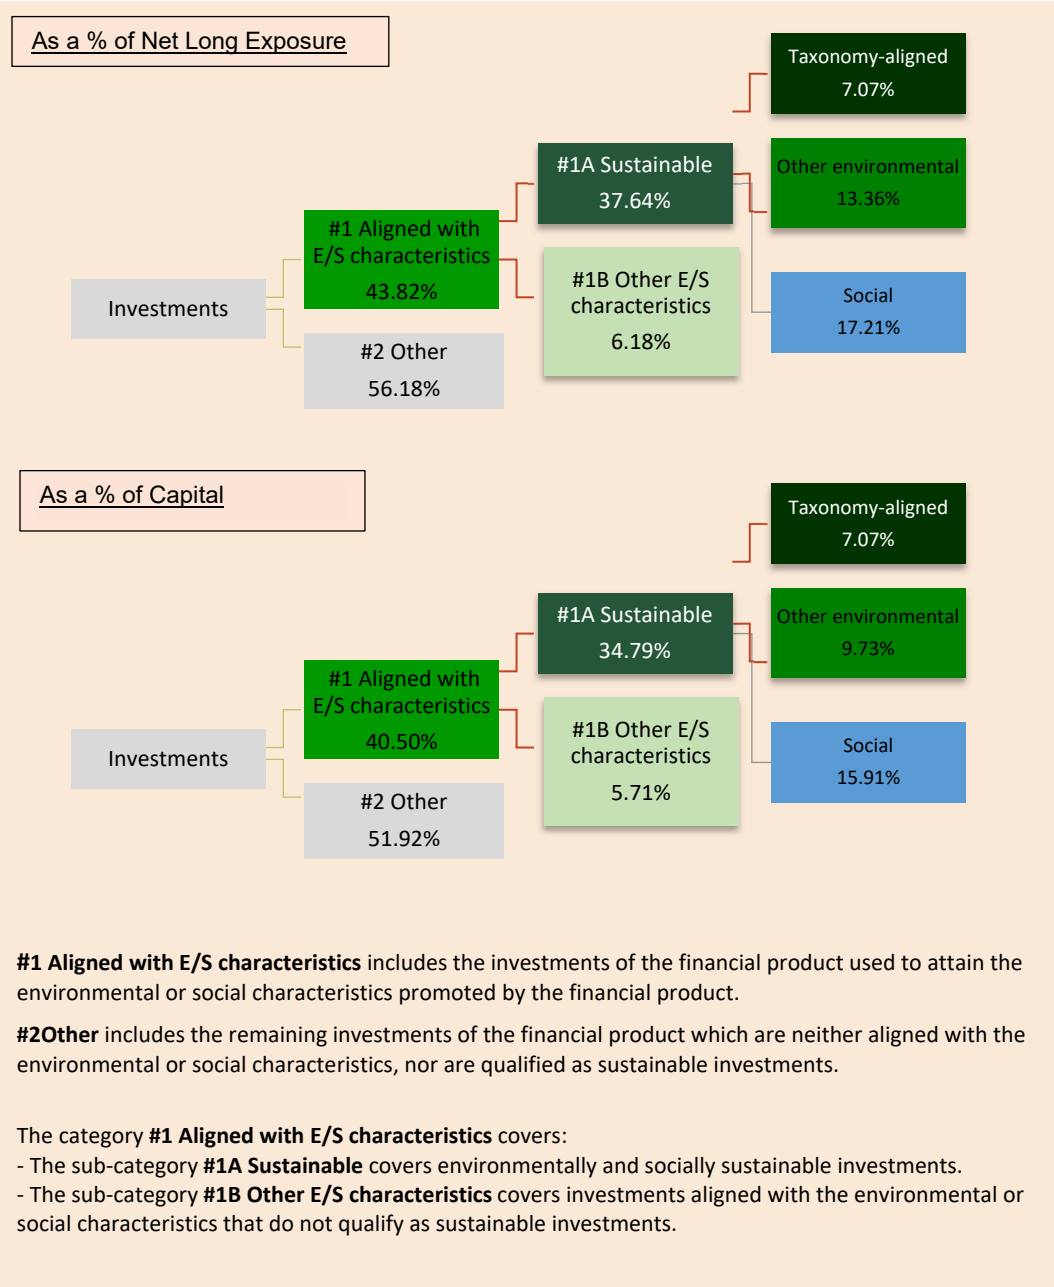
As a % of Net Long Exposure

Investments

#1 Aligned with E/S characteristics
43.82%

#2 Other
56.18%

#1A Sustainable
37.64%

#1B Other E/S characteristics
6.18%

Taxonomy-aligned
7.07%

Other environmental
13.36%

Social
17.21%

As a % of Capital

Investments

#1 Aligned with E/S characteristics
40.50%

#2 Other
51.92%

#1A Sustainable
34.79%

#1B Other E/S characteristics
5.71%

Taxonomy-aligned
7.07%

Other environmental
9.73%

Social
15.91%

**#1 Aligned with E/S characteristics** includes the investments of the financial product used to attain the environmental or social characteristics promoted by the financial product.

**#2Other** includes the remaining investments of the financial product which are neither aligned with the environmental or social characteristics, nor are qualified as sustainable investments.

The category **#1 Aligned with E/S characteristics** covers:
- The sub-category **#1A Sustainable** covers environmentally and socially sustainable investments.
- The sub-category **#1B Other E/S characteristics** covers investments aligned with the environmental or social characteristics that do not qualify as sustainable investments.